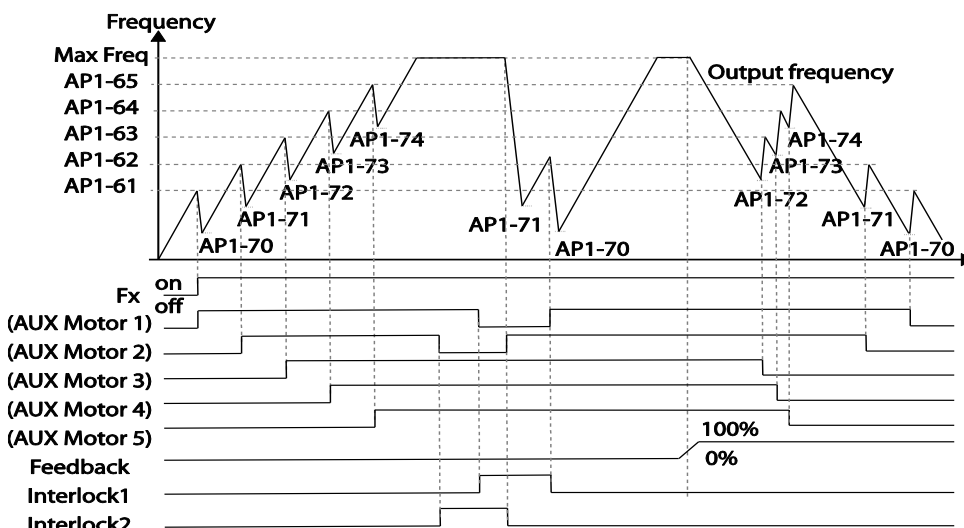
Frequency
Max Freq
AP1-65
AP1-64
AP1-63
AP1-62
AP1-61
Output frequency
AP1-74
AP1-73
AP1-72
AP1-71
AP1-70
AP1-71
AP1-70
AP1-74
AP1-73
AP1-72
AP1-71
AP1-70
Fx
on
off
(AUX Motor 1)
(AUX Motor 2)
(AUX Motor 3)
(AUX Motor 4)
(AUX Motor 5)
100%
Feedback
0%
Interlock1
Interlock2